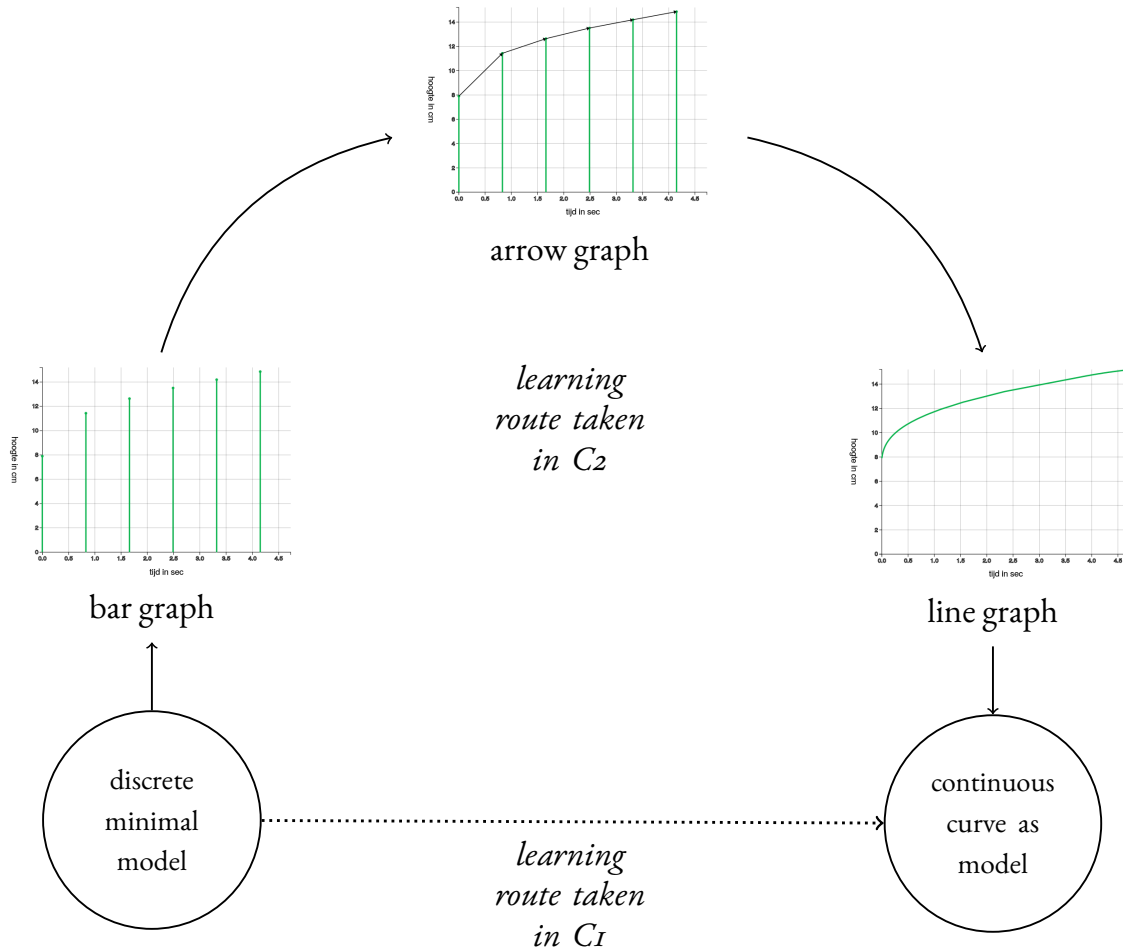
14
12
10
8
6
4
2
0
hoogte in cm
0,0 0,5 1,0 1,5 2,0 2,5 3,0 3,5 4,0 4,5
tijd in sec

arrow graph

14
12
10
8
6
4
2
0
hoogte in cm
0,0 0,5 1,0 1,5 2,0 2,5 3,0 3,5 4,0 4,5
tijd in sec

bar graph

learning route taken in C2

14
12
10
8
6
4
2
0
hoogte in cm
0,0 0,5 1,0 1,5 2,0 2,5 3,0 3,5 4,0 4,5
tijd in sec

line graph

discrete minimal model

continuous curve as model

learning route taken in C1